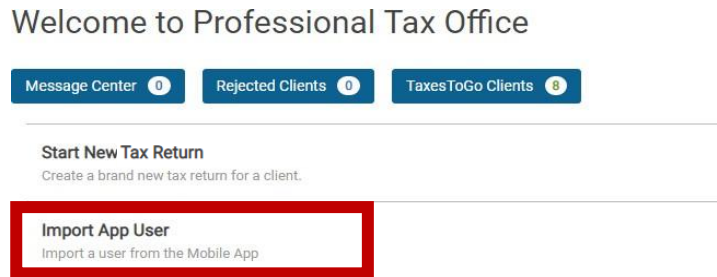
Welcome to Professional Tax Office

Message Center 0 Rejected Clients 0 TaxesToGo Clients 8

Start New Tax Return
Create a brand new tax return for a client.

Import App User
Import a user from the Mobile App